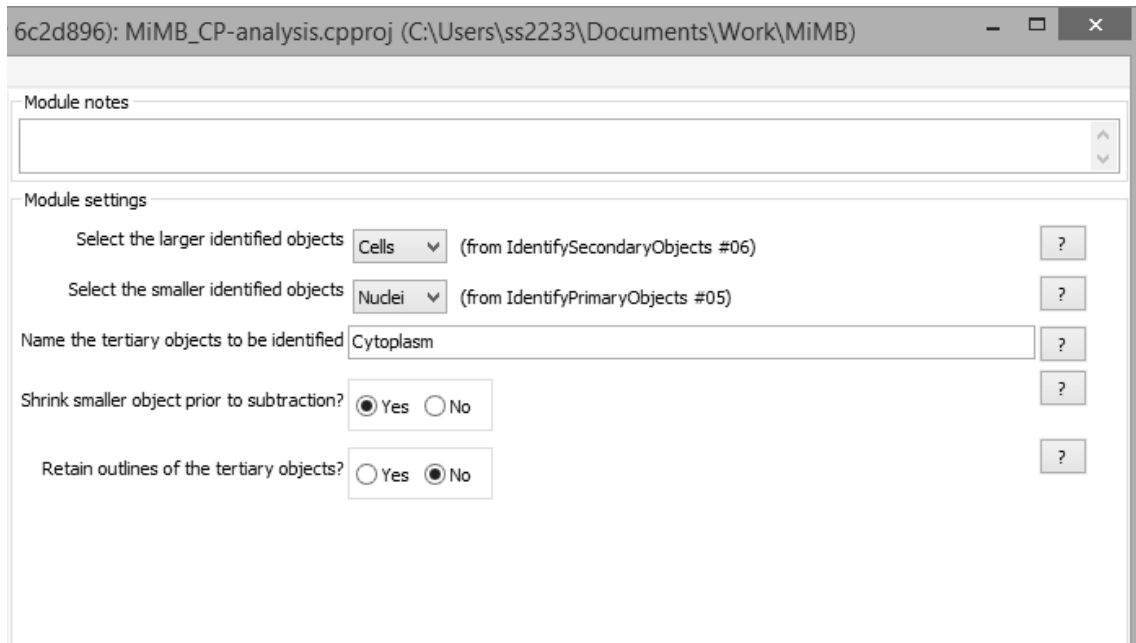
6c2d896): MiMB_CP-analysis.cpproj (C:\Users\ss2233\Documents\Work\MiMB)

Module notes

Module settings

Select the larger identified objects Cells (from IdentifySecondaryObjects #06) ?

Select the smaller identified objects Nuclei (from IdentifyPrimaryObjects #05) ?

Name the tertiary objects to be identified Cytoplasm ?

Shrink smaller object prior to subtraction? Yes No ?

Retain outlines of the tertiary objects? Yes No ?